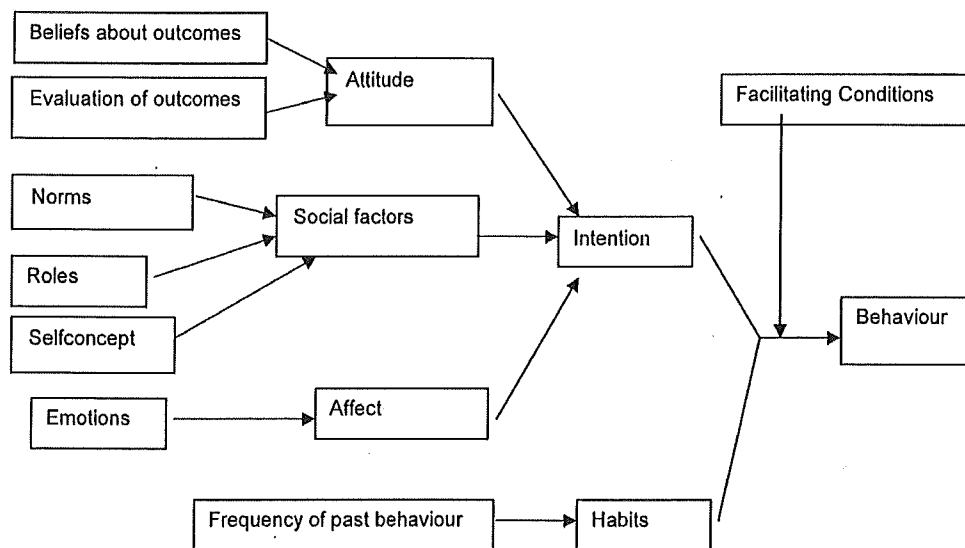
Beliefs about outcomes

Evaluation of outcomes

Attitude

Facilitating Conditions

Norms

Social factors

Intention

Roles

Selfconcept

Behaviour

Emotions

Affect

Frequency of past behaviour

Habits